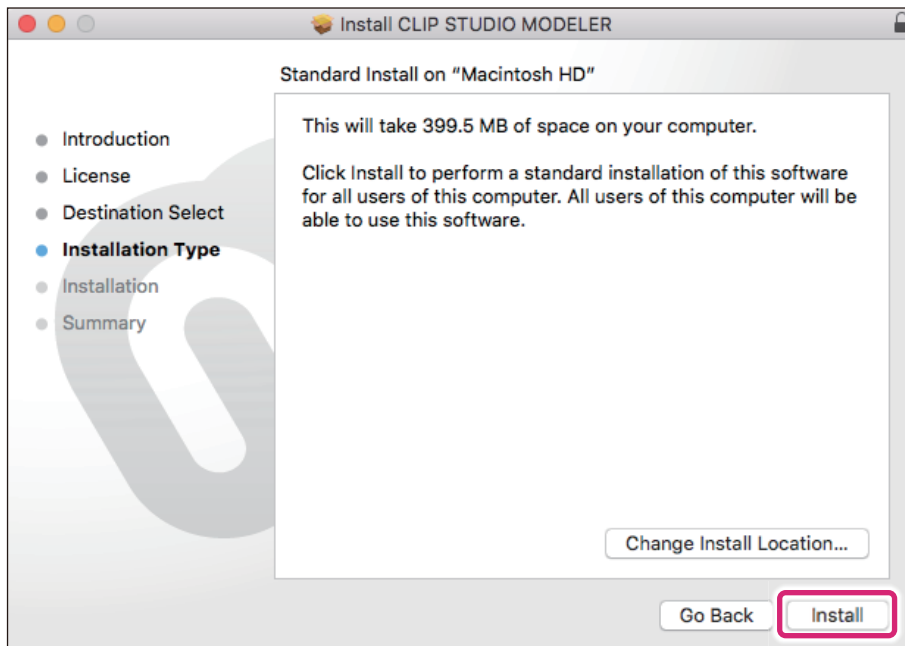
Install CLIP STUDIO MODELER

Standard Install on "Macintosh HD"

Introduction
License
Destination Select
Installation Type
Installation
Summary

This will take 399.5 MB of space on your computer.

Click Install to perform a standard installation of this software for all users of this computer. All users of this computer will be able to use this software.

Change Install Location...

Go Back
Install